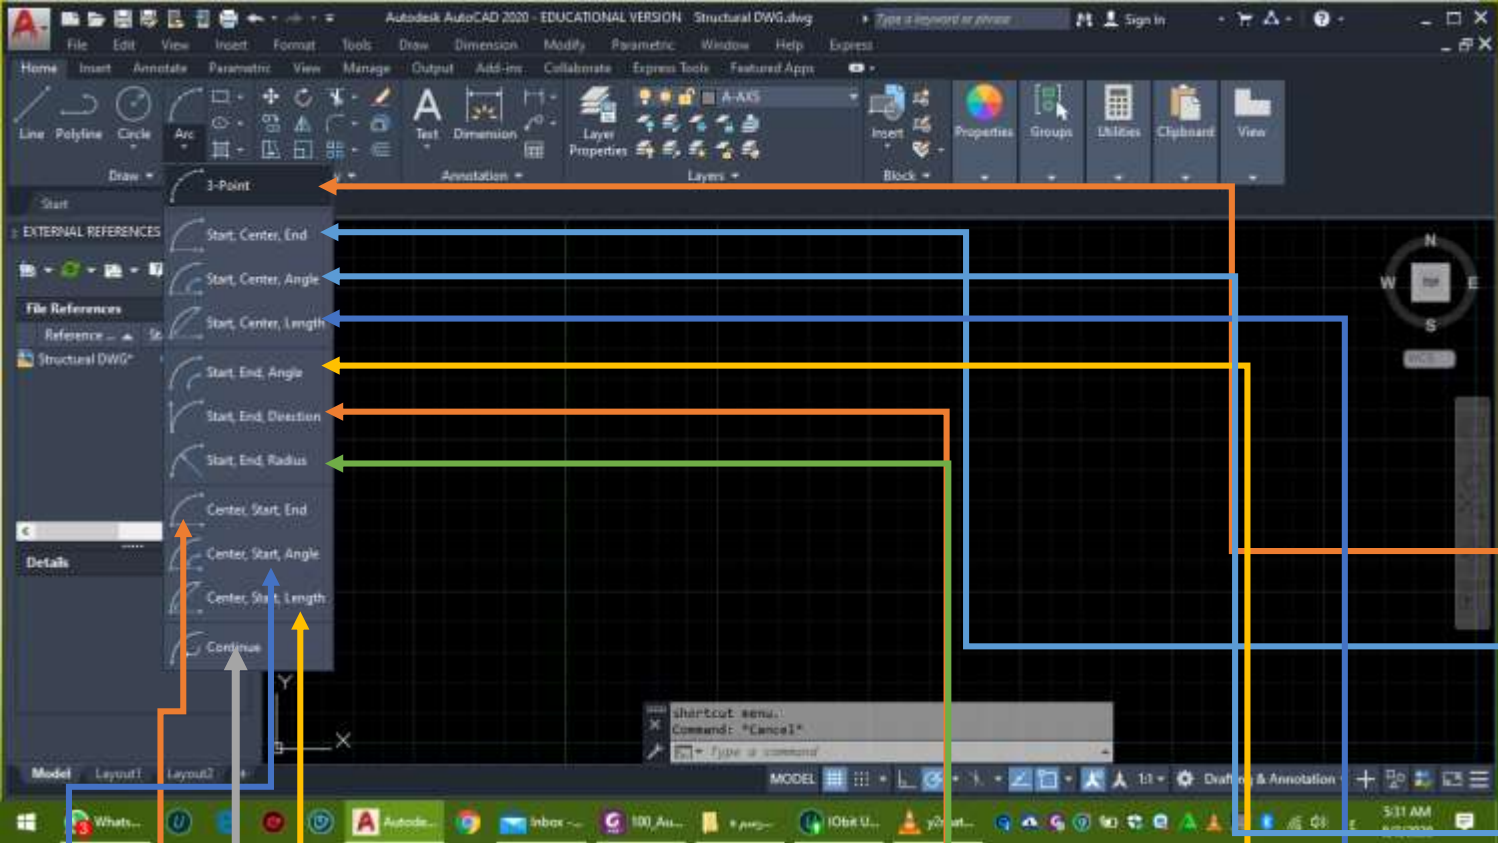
Autodesk AutoCAD 2020 - EDUCATIONAL VERSION Structural DWG.dwg
Type a keyword or phrase
Sign In

File Edit View Insert Format Tools Draw Dimension Modify Parametric Window Help Express

Home Insert Annotate Parametric View Manage Output Add-ins Collaborate Express Tools Featured Apps

Line Polyline Circle Arc
Draw
Text Dimension
Annotation
Layer Properties
A-AXS
Layers
Insert
Block
Properties Groups Utilities Clipboard View

Start
EXTERNAL REFERENCES
File References
Reference
Structural DWG*
Details

3-Point
Start, Center, End
Start, Center, Angle
Start, Center, Length
Start, End, Angle
Start, End, Direction
Start, End, Radius
Center, Start, End
Center, Start, Angle
Center, Sta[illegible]t, Length
Cor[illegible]inue

N
W
TOP
E
S
WCS

Y
X

shortcut menu.
Command: *Cancel*
Type a command

Model Layout1 Layout2
MODEL
1:1
Draf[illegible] & Annotation

Whats... Autode... Inbox -... 100_Au... IObit U... y2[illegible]
5:31 AM